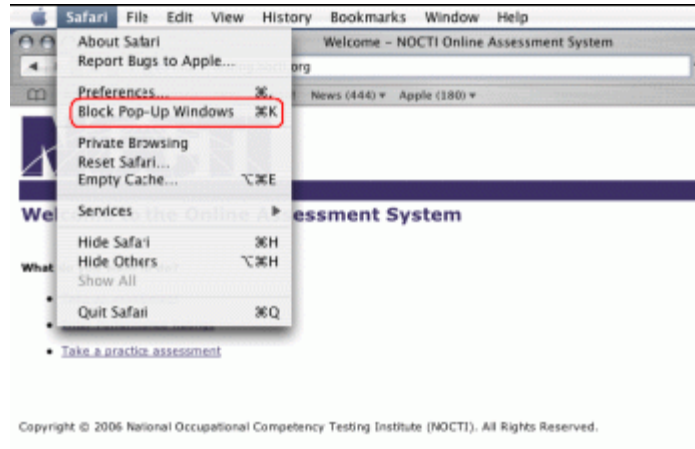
Safari File Edit View History Bookmarks Window Help

Welcome – NOCTI Online Assessment System

About Safari
Report Bugs to Apple...

Preferences... ⌘,
Block Pop-Up Windows ⌘K

Private Browsing
Reset Safari...
Empty Cache... ⌥⌘E

Services ▶

Hide Safari ⌘H
Hide Others ⌥⌘H
Show All

Quit Safari ⌘Q

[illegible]org

News (444) ▾ Apple (180) ▾

Welc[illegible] the Online A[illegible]essment System

What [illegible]

• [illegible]
• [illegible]
• Take a practice assessment

Copyright © 2006 National Occupational Competency Testing Institute (NOCTI). All Rights Reserved.